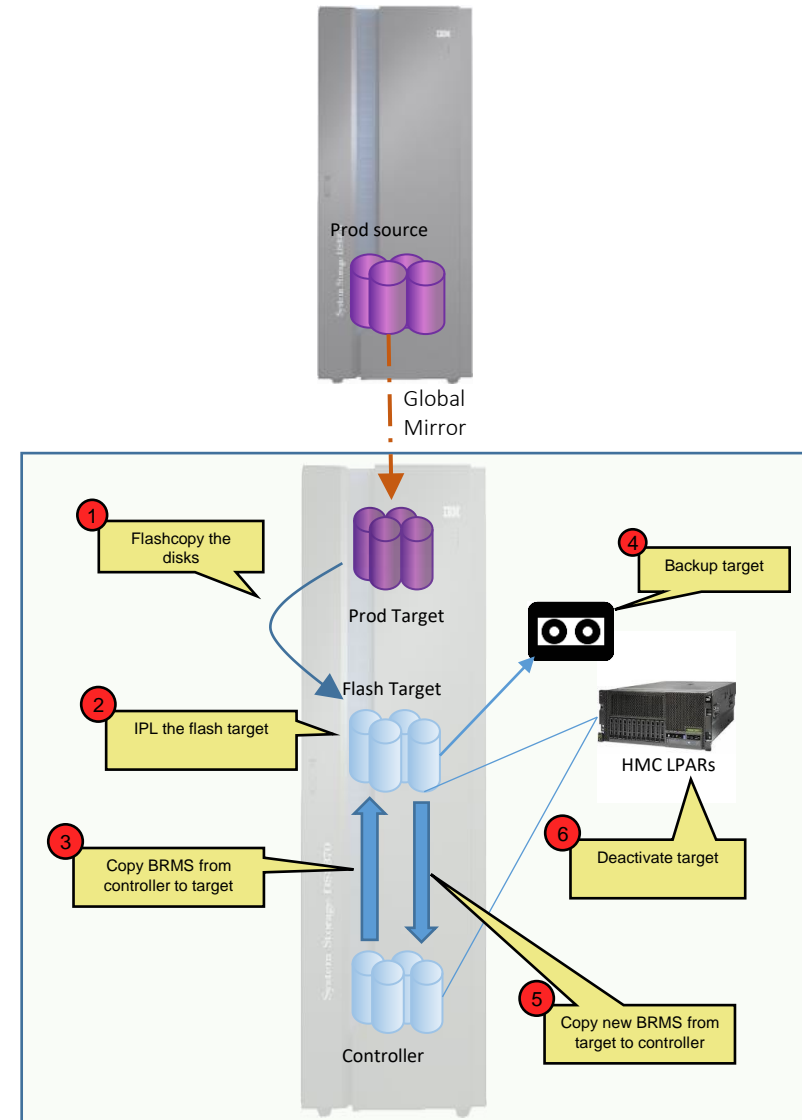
Prod source

Global Mirror

1 Flashcopy the disks

Prod Target

4 Backup target

Flash Target

2 IPL the flash target

HMC LPARs

3 Copy BRMS from controller to target

6 Deactivate target

5 Copy new BRMS from target to controller

Controller